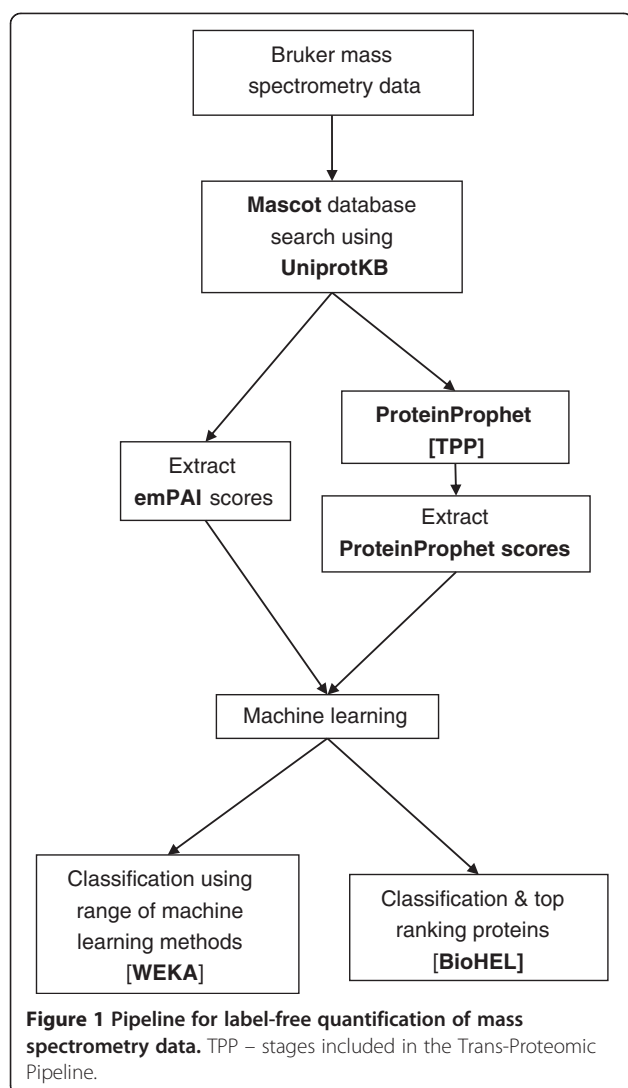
Bruker mass spectrometry data

Mascot database search using UniprotKB

Extract emPAI scores

ProteinProphet [TPP]

Extract ProteinProphet scores

Machine learning

Classification using range of machine learning methods [WEKA]

Classification & top ranking proteins [BioHEL]

Figure 1 Pipeline for label-free quantification of mass spectrometry data. TPP – stages included in the Trans-Proteomic Pipeline.